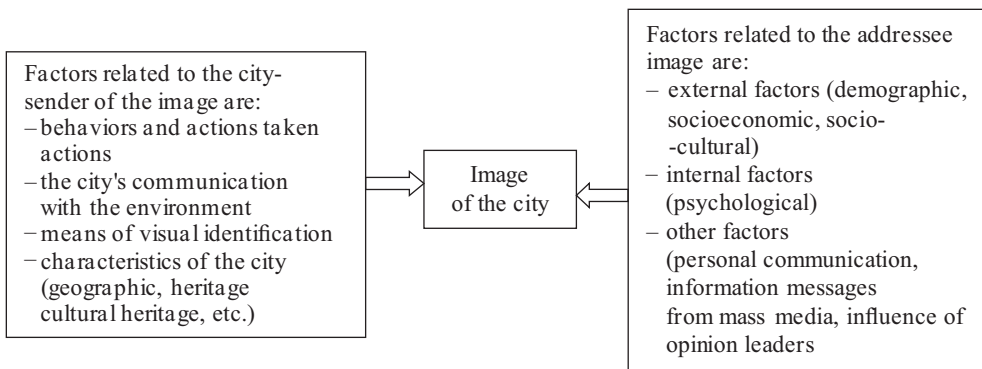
Factors related to the city-sender of the image are:
– behaviors and actions taken actions
– the city's communication with the environment
– means of visual identification
– characteristics of the city (geographic, heritage cultural heritage, etc.)

Image of the city

Factors related to the addressee image are:
– external factors (demographic, socioeconomic, socio--cultural)
– internal factors (psychological)
– other factors (personal communication, information messages from mass media, influence of opinion leaders